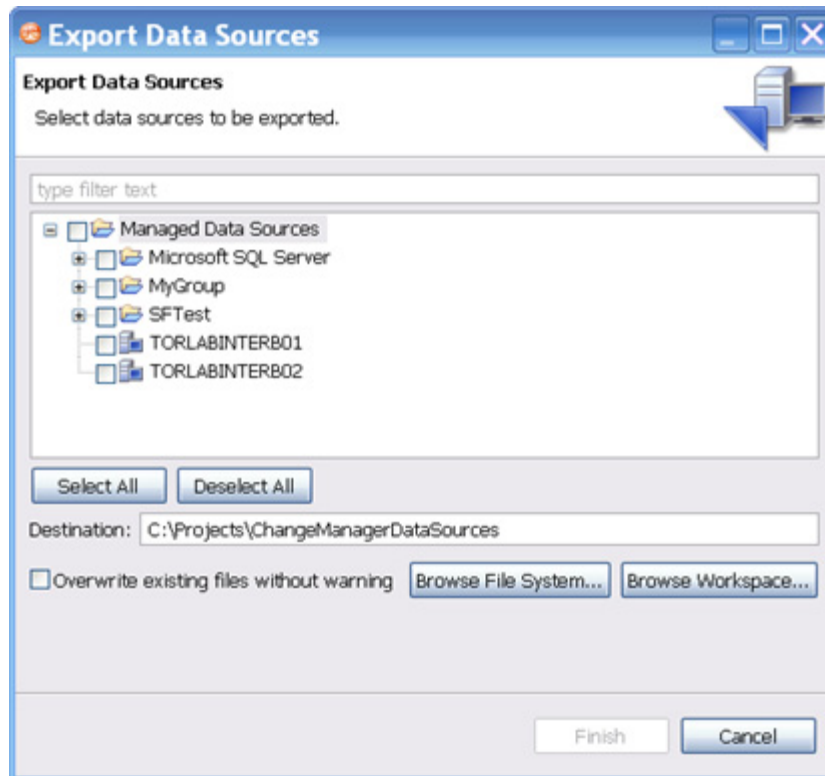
Export Data Sources

Export Data Sources

Select data sources to be exported.

type filter text

Managed Data Sources
Microsoft SQL Server
MyGroup
SFTest
TORLABINTERB01
TORLABINTERB02

Select All
Deselect All

Destination: C:\Projects\ChangeManagerDataSources

Overwrite existing files without warning
Browse File System...
Browse Workspace...

Finish
Cancel